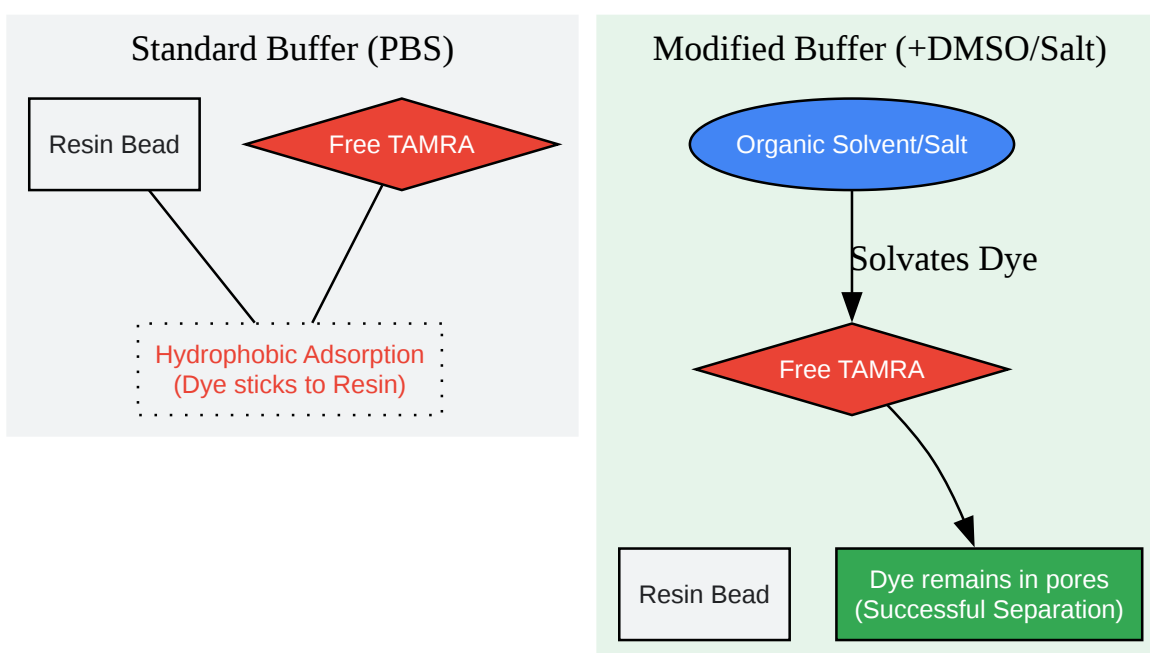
Standard Buffer (PBS)

Resin Bead

Free TAMRA

Hydrophobic Adsorption
(Dye sticks to Resin)

Modified Buffer (+DMSO/Salt)

Organic Solvent/Salt

Solvates Dye

Free TAMRA

Resin Bead

Dye remains in pores
(Successful Separation)